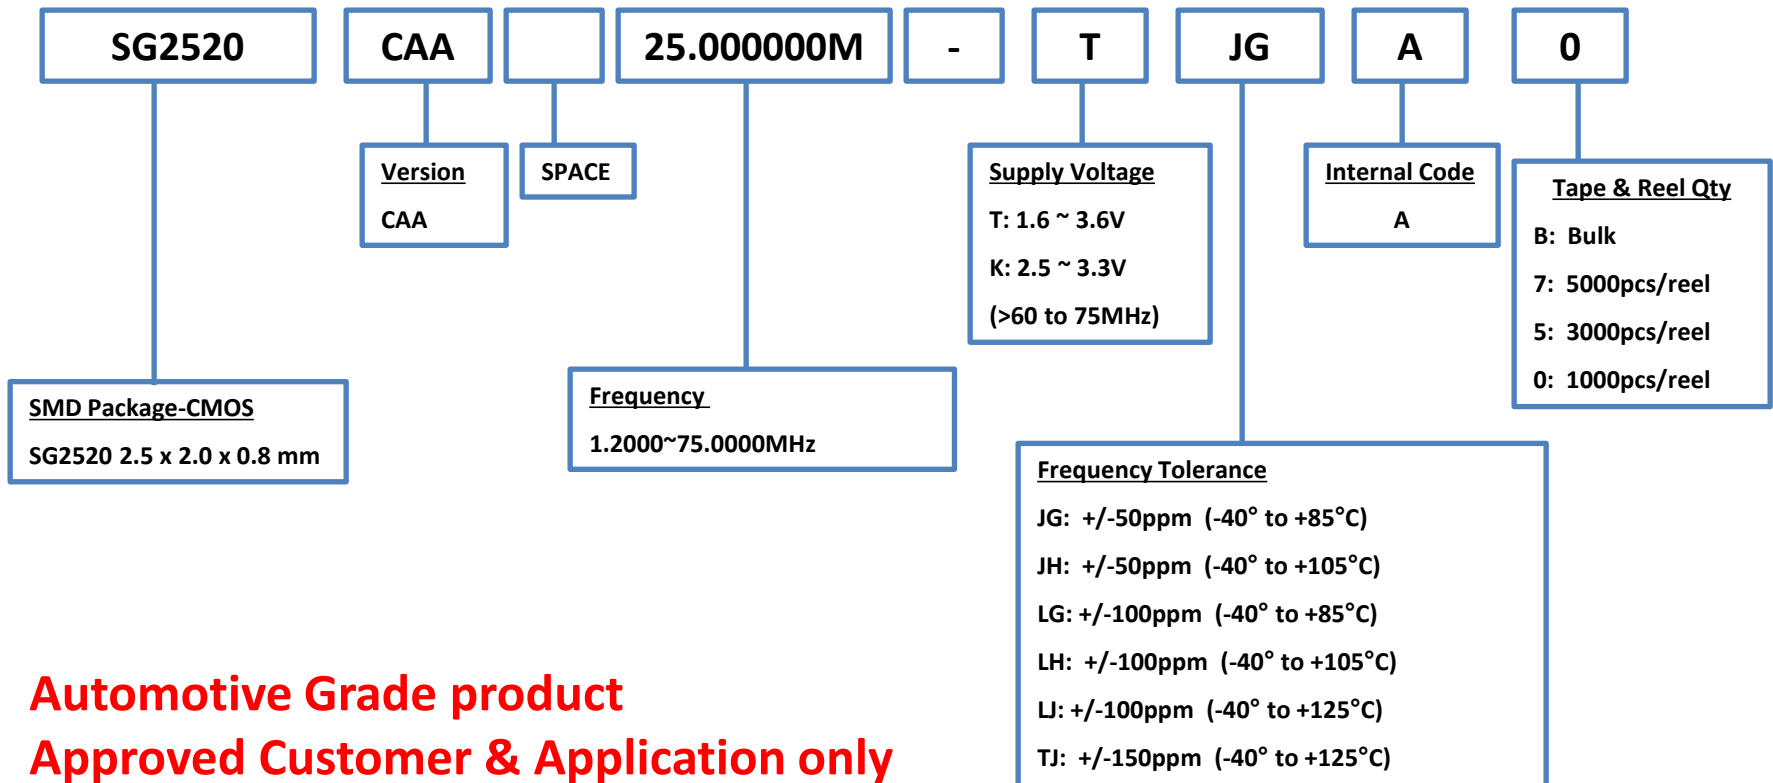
SG2520 CAA 25.000000M - T JG A 0

Version
CAA

SPACE

Supply Voltage
T: 1.6 ~ 3.6V
K: 2.5 ~ 3.3V
(>60 to 75MHz)

Internal Code
A

Tape & Reel Qty
B: Bulk
7: 5000pcs/reel
5: 3000pcs/reel
0: 1000pcs/reel

SMD Package-CMOS
SG2520 2.5 x 2.0 x 0.8 mm

Frequency
1.2000~75.0000MHz

Frequency Tolerance
JG: +/-50ppm (-40° to +85°C)
JH: +/-50ppm (-40° to +105°C)
LG: +/-100ppm (-40° to +85°C)
LH: +/-100ppm (-40° to +105°C)
LJ: +/-100ppm (-40° to +125°C)
TJ: +/-150ppm (-40° to +125°C)

Automotive Grade product
Approved Customer & Application only